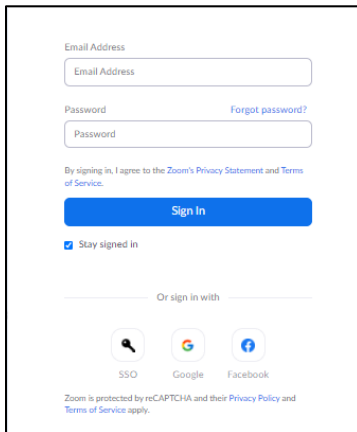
Email Address

Email Address

Password

Forgot password?

Password

By signing in, I agree to the Zoom's Privacy Statement and Terms of Service.

Sign In

Stay signed in

Or sign in with

SSO

G

Google

Facebook

Zoom is protected by reCAPTCHA and their Privacy Policy and Terms of Service apply.